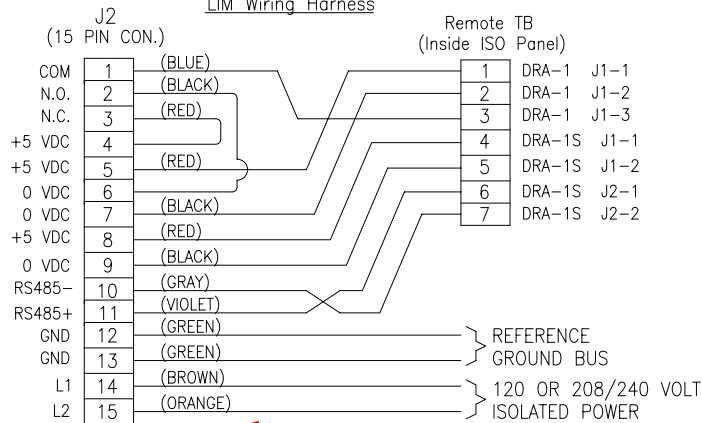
LIM Wiring Harness

J2
(15 PIN CON.)

| | Pin | Wire |
|---|---|---|
| COM | 1 | (BLUE) |
| N.O. | 2 | (BLACK) |
| N.C. | 3 | (RED) |
| +5 VDC | 4 | |
| +5 VDC | 5 | (RED) |
| 0 VDC | 6 | |
| 0 VDC | 7 | (BLACK) |
| +5 VDC | 8 | (RED) |
| 0 VDC | 9 | (BLACK) |
| RS485- | 10 | (GRAY) |
| RS485+ | 11 | (VIOLET) |
| GND | 12 | (GREEN) |
| GND | 13 | (GREEN) |
| L1 | 14 | (BROWN) |
| L2 | 15 | (ORANGE) |

Remote TB
(Inside ISO Panel)

| Terminal | |
|---|---|
| 1 | DRA-1 J1-1 |
| 2 | DRA-1 J1-2 |
| 3 | DRA-1 J1-3 |
| 4 | DRA-1S J1-1 |
| 5 | DRA-1S J1-2 |
| 6 | DRA-1S J2-1 |
| 7 | DRA-1S J2-2 |

REFERENCE
GROUND BUS

120 OR 208/240 VOLT
ISOLATED POWER